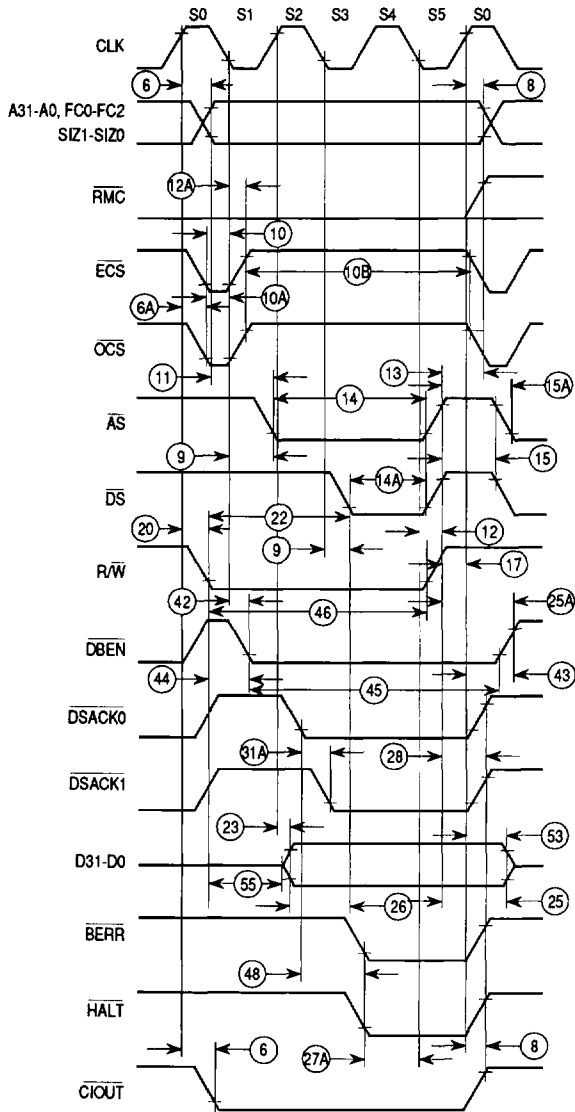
S0 S1 S2 S3 S4 S5 S0

CLK

6

8

A31-A0, FC0-FC2
SIZ1-SIZ0

12A

$\overline{RMC}$

10

$\overline{ECS}$

10B

6A

10A

$\overline{OCS}$

11

13

15A

$\overline{AS}$

14

9

15

$\overline{DS}$

14A

20

22

9

12

$R/\overline{W}$

17

42

46

25A

$\overline{DBEN}$

44

45

43

$\overline{DSACK0}$

31A

28

$\overline{DSACK1}$

23

53

D31-D0

55

26

25

$\overline{BERR}$

48

$\overline{HALT}$

6

27A

8

$\overline{CIOUT}$